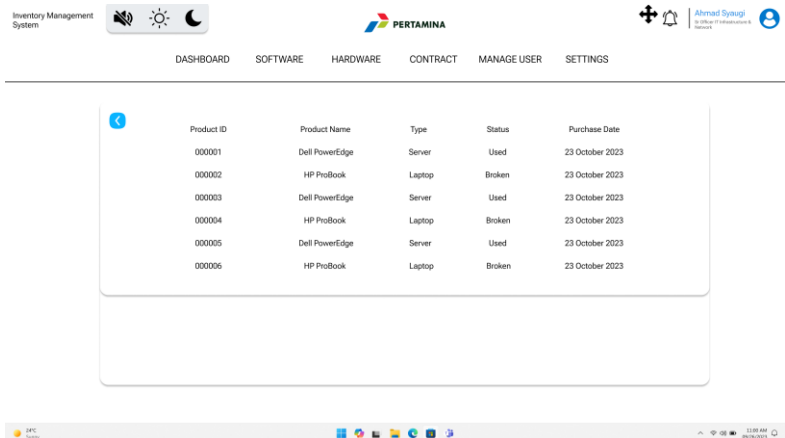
Inventory Management System

PERTAMINA

Ahmad Syaugi
Sr Officer IT Infrastructure & Network

DASHBOARD SOFTWARE HARDWARE CONTRACT MANAGE USER SETTINGS

| Product ID | Product Name | Type | Status | Purchase Date |
|---|---|---|---|---|
| 000001 | Dell PowerEdge | Server | Used | 23 October 2023 |
| 000002 | HP ProBook | Laptop | Broken | 23 October 2023 |
| 000003 | Dell PowerEdge | Server | Used | 23 October 2023 |
| 000004 | HP ProBook | Laptop | Broken | 23 October 2023 |
| 000005 | Dell PowerEdge | Server | Used | 23 October 2023 |
| 000006 | HP ProBook | Laptop | Broken | 23 October 2023 |

24°C
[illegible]

11:00 AM
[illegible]